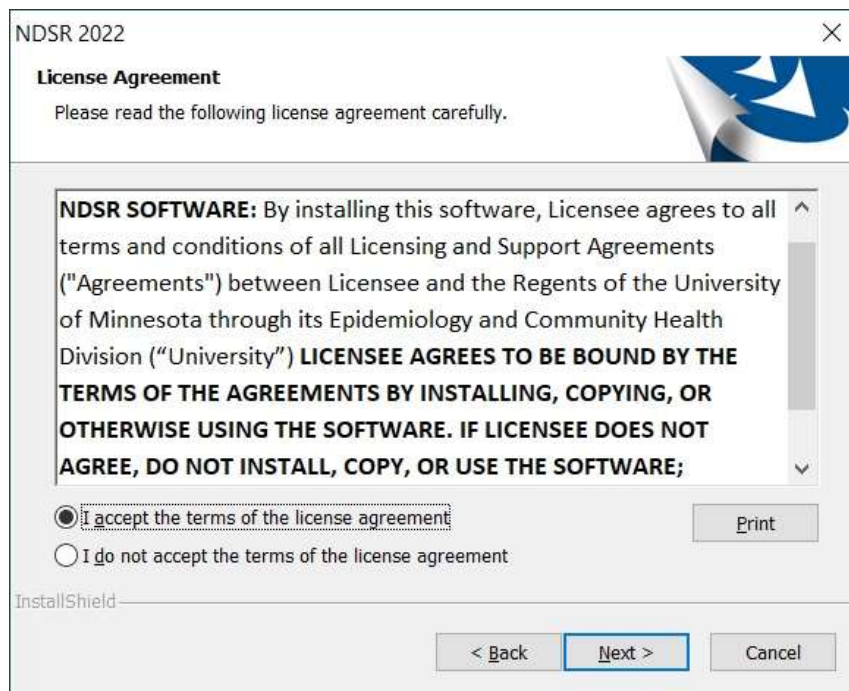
NDSR 2022

License Agreement

Please read the following license agreement carefully.

NDSR SOFTWARE: By installing this software, Licensee agrees to all terms and conditions of all Licensing and Support Agreements ("Agreements") between Licensee and the Regents of the University of Minnesota through its Epidemiology and Community Health Division ("University") LICENSEE AGREES TO BE BOUND BY THE TERMS OF THE AGREEMENTS BY INSTALLING, COPYING, OR OTHERWISE USING THE SOFTWARE. IF LICENSEE DOES NOT AGREE, DO NOT INSTALL, COPY, OR USE THE SOFTWARE;

I accept the terms of the license agreement

I do not accept the terms of the license agreement

Print

InstallShield

< Back

Next >

Cancel